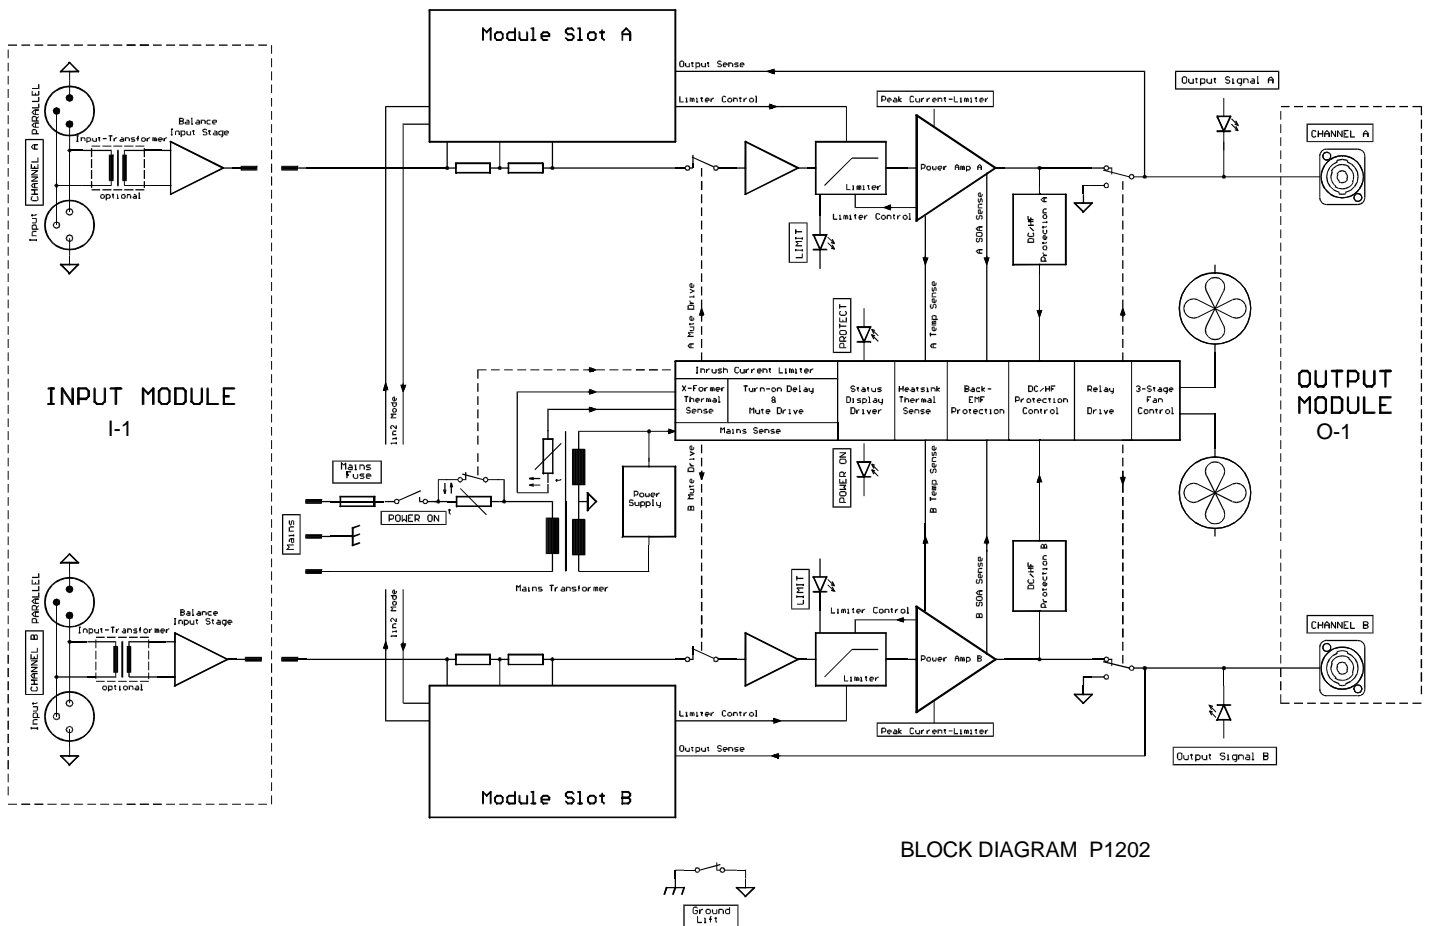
Module Slot A

Output Sense

Limiter Control

Peak Current-Limiter

Output Signal A

CHANNEL A

Input CHANNEL A PARALLEL

Input-Transformer

optional

Balance Input Stage

Limiter

Power Amp A

Limiter Control

LIMIT

A SOA Sense

DC/HF Protection A

A Mute Drive

PROTECT

A Temp Sense

INPUT MODULE
I-1

1in2 Mode

Inrush Current Limiter

X-Former Thermal Sense

Turn-on Delay & Mute Drive

Mains Sense

Status Display Driver

Heatsink Thermal Sense

Back-EMF Protection

DC/HF Protection Control

Relay Drive

3-Stage Fan Control

OUTPUT MODULE
O-1

Mains Fuse

POWER ON

Mains

Power Supply

B Mute Drive

POWER ON

B Temp Sense

Mains Transformer

B SOA Sense

DC/HF Protection B

LIMIT

Limiter Control

Input CHANNEL B PARALLEL

Input-Transformer

optional

Balance Input Stage

1in2 Mode

Limiter

Power Amp B

CHANNEL B

Limiter Control

Peak Current-Limiter

Output Sense

Output Signal B

Module Slot B

BLOCK DIAGRAM P1202

Ground Lift